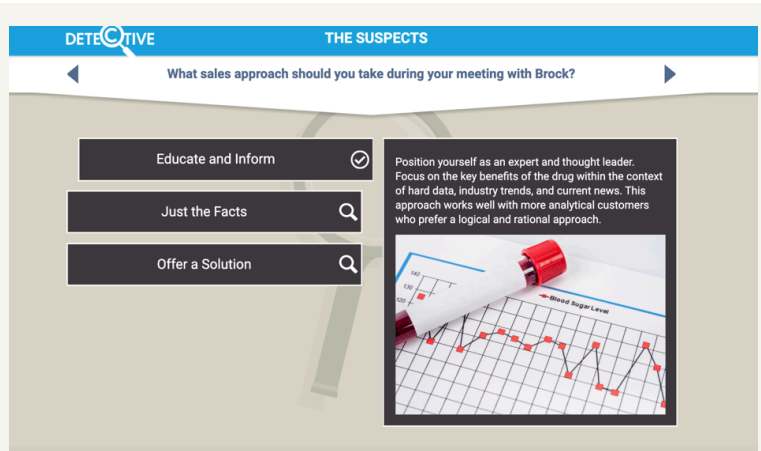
DETECTIVE

THE SUSPECTS

What sales approach should you take during your meeting with Brock?

Educate and Inform

Just the Facts

Offer a Solution

Position yourself as an expert and thought leader. Focus on the key benefits of the drug within the context of hard data, industry trends, and current news. This approach works well with more analytical customers who prefer a logical and rational approach.

140

130

120

Blood Sugar Level